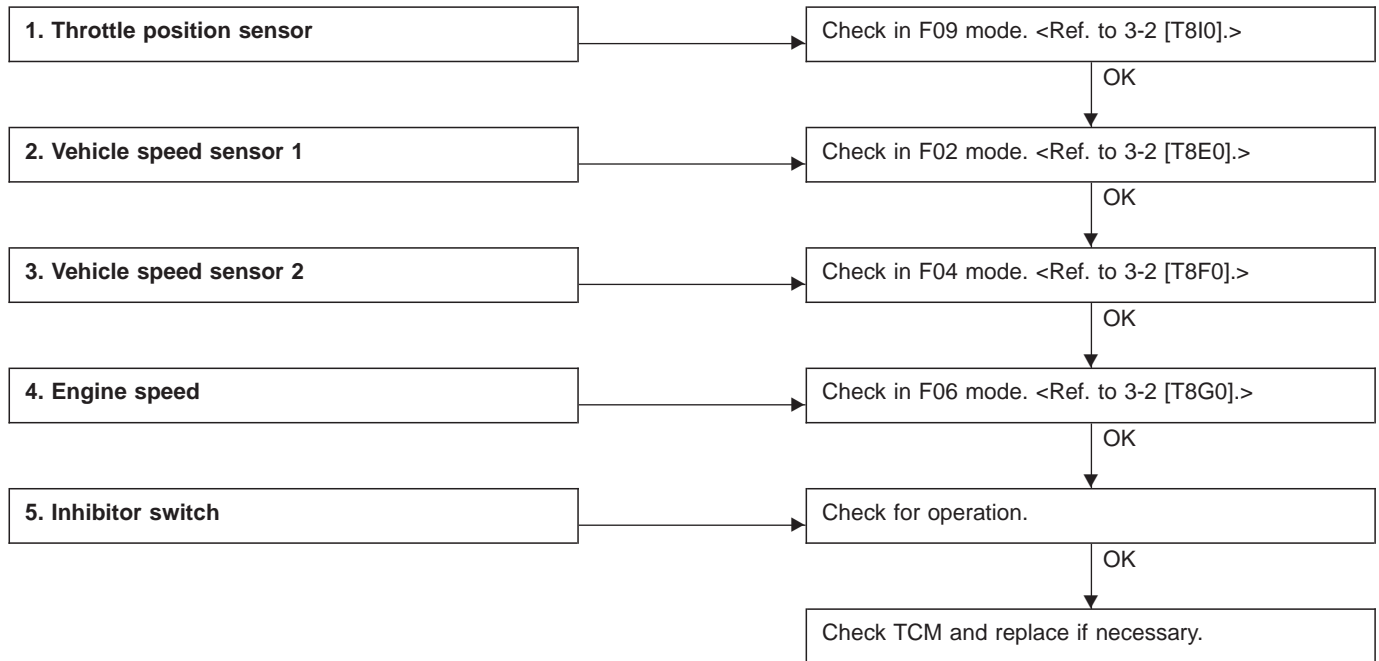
1. Throttle position sensor

Check in F09 mode. <Ref. to 3-2 [T8I0].>

OK

2. Vehicle speed sensor 1

Check in F02 mode. <Ref. to 3-2 [T8E0].>

OK

3. Vehicle speed sensor 2

Check in F04 mode. <Ref. to 3-2 [T8F0].>

OK

4. Engine speed

Check in F06 mode. <Ref. to 3-2 [T8G0].>

OK

5. Inhibitor switch

Check for operation.

OK

Check TCM and replace if necessary.